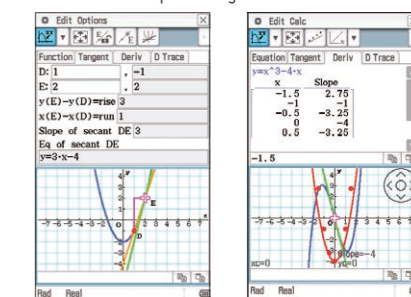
Edit Options

Function Tangent Deriv D Trace

D: 1 , -1

E: 2 , 2

y(E)-y(D)=rise 3

x(E)-x(D)=run 1

Slope of secant DE 3

Eq of secant DE

y=3·x-4

E

D

Rad Real

Edit Calc

Equation Tangent Deriv D Trace

y=x^3-4·x

| x | Slope |
|---|---|
| -1.5 | 2.75 |
| -1 | -1 |
| -0.5 | -3.25 |
| 0 | -4 |
| 0.5 | -3.25 |

-1.5

Slope=-4

xc=0 yc=0

Rad Real